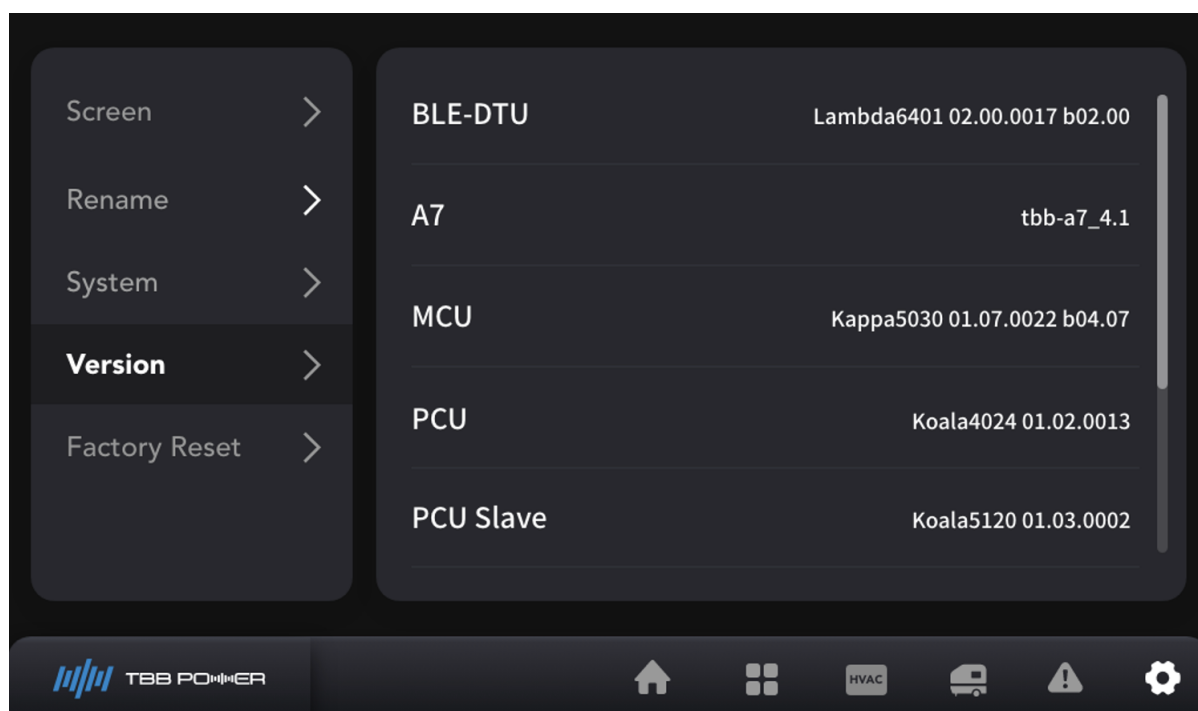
Screen
Rename
System
Version
Factory Reset

BLE-DTU Lambda6401 02.00.0017 b02.00

A7 tbb-a7_4.1

MCU Kappa5030 01.07.0022 b04.07

PCU Koala4024 01.02.0013

PCU Slave Koala5120 01.03.0002

TBB POWER

HVAC